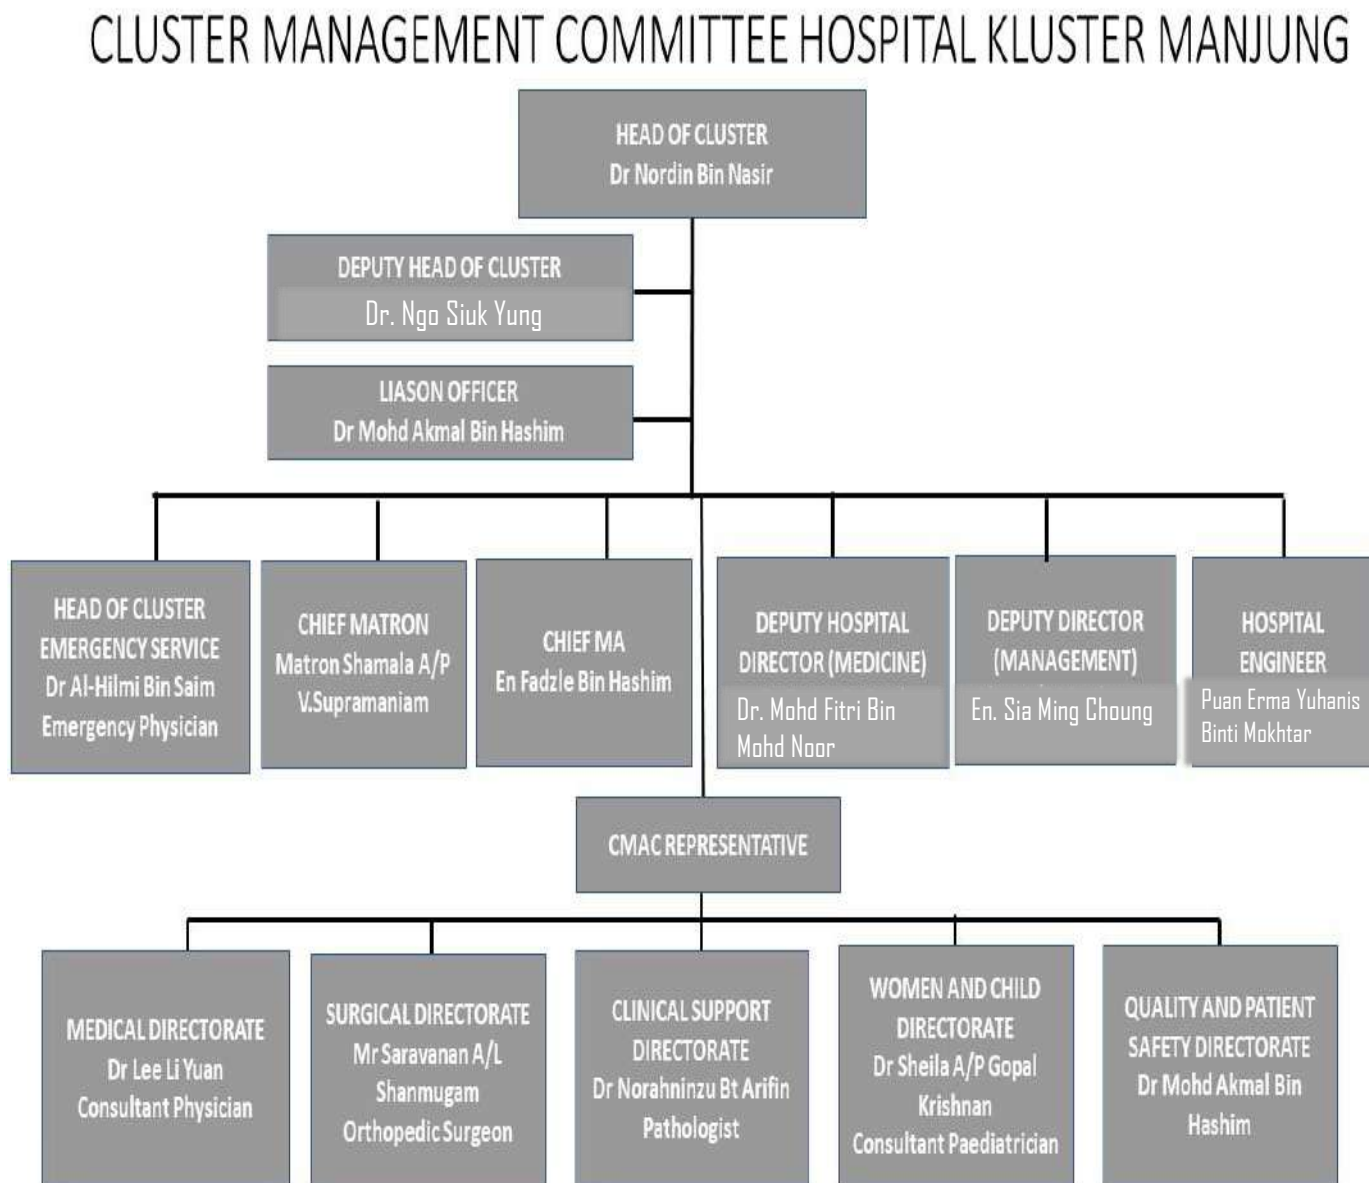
CLUSTER MANAGEMENT COMMITTEE HOSPITAL KLUSTER MANJUNG

HEAD OF CLUSTER
Dr Nordin Bin Nasir

DEPUTY HEAD OF CLUSTER
Dr. Ngo Siuk Yung

LIASON OFFICER
Dr Mohd Akmal Bin Hashim

HEAD OF CLUSTER EMERGENCY SERVICE
Dr Al-Hilmi Bin Saim
Emergency Physician

CHIEF MATRON
Matron Shamala A/P V.Supramaniam

CHIEF MA
En Fadzle Bin Hashim

DEPUTY HOSPITAL DIRECTOR (MEDICINE)
Dr. Mohd Fitri Bin Mohd Noor

DEPUTY DIRECTOR (MANAGEMENT)
En. Sia Ming Choung

HOSPITAL ENGINEER
Puan Erma Yuhanis Binti Mokhtar

CMAC REPRESENTATIVE

MEDICAL DIRECTORATE
Dr Lee Li Yuan
Consultant Physician

SURGICAL DIRECTORATE
Mr Saravanan A/L Shanmugam
Orthopedic Surgeon

CLINICAL SUPPORT DIRECTORATE
Dr Norahninzu Bt Arifin
Pathologist

WOMEN AND CHILD DIRECTORATE
Dr Sheila A/P Gopal Krishnan
Consultant Paediatrician

QUALITY AND PATIENT SAFETY DIRECTORATE
Dr Mohd Akmal Bin Hashim